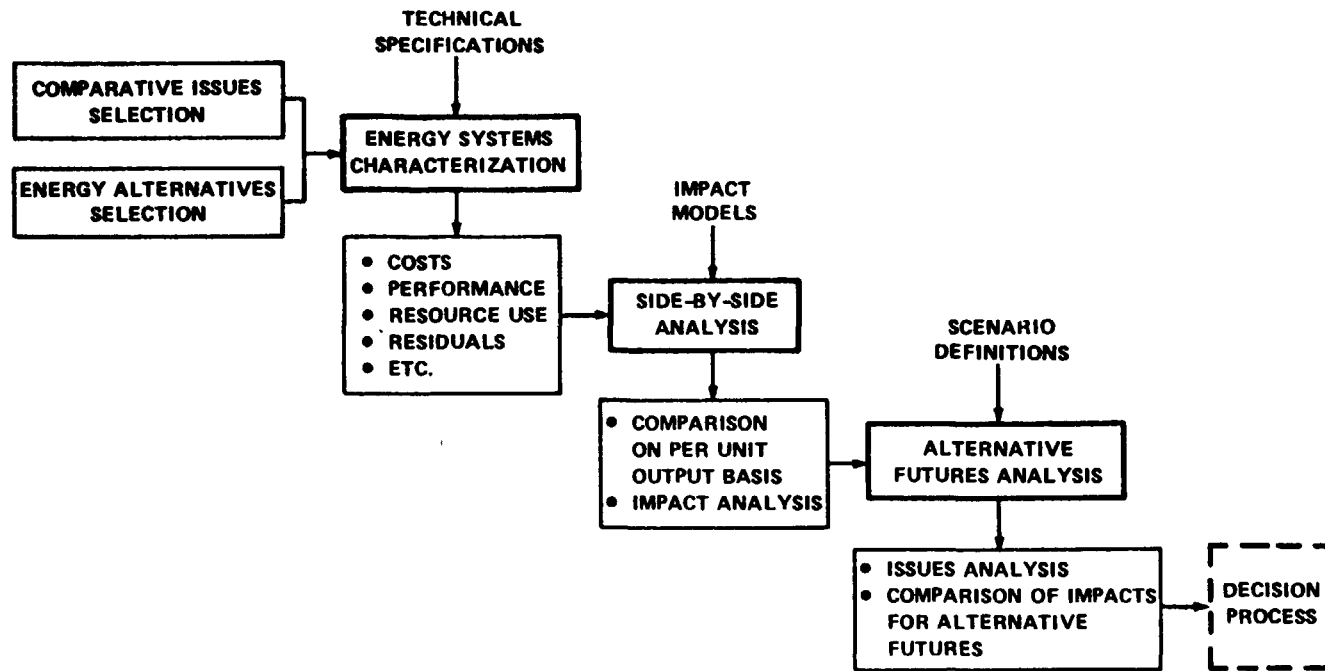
TECHNICAL SPECIFICATIONS

COMPARATIVE ISSUES SELECTION

ENERGY ALTERNATIVES SELECTION

ENERGY SYSTEMS CHARACTERIZATION

• COSTS
• PERFORMANCE
• RESOURCE USE
• RESIDUALS
• ETC.

IMPACT MODELS

SIDE-BY-SIDE ANALYSIS

• COMPARISON ON PER UNIT OUTPUT BASIS
• IMPACT ANALYSIS

SCENARIO DEFINITIONS

ALTERNATIVE FUTURES ANALYSIS

• ISSUES ANALYSIS
• COMPARISON OF IMPACTS FOR ALTERNATIVE FUTURES

DECISION PROCESS